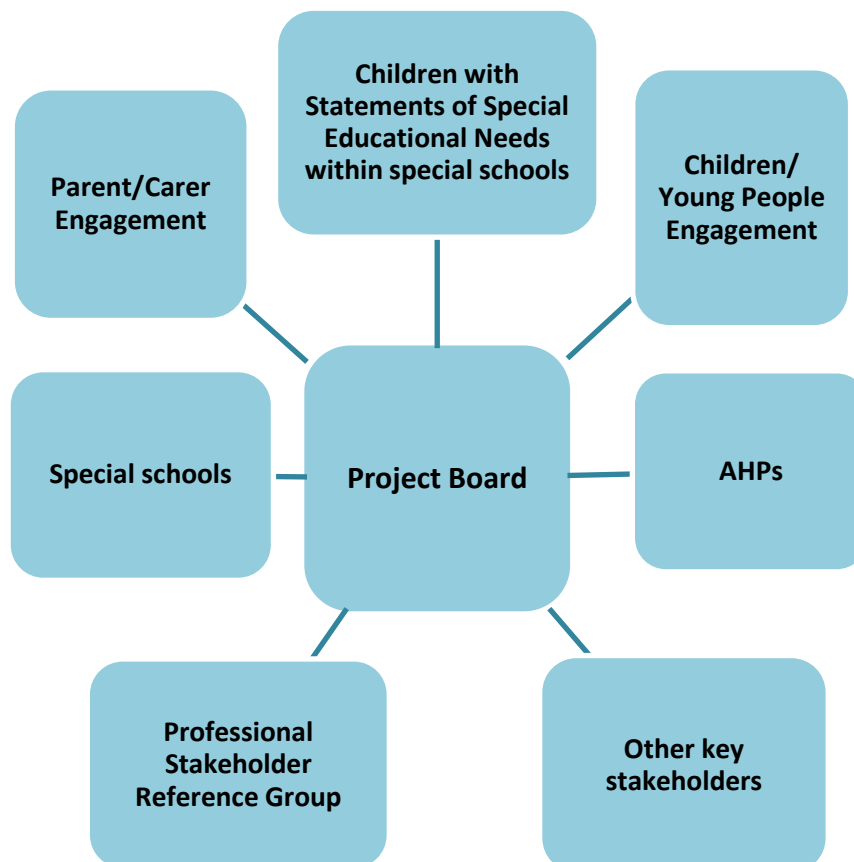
Children with Statements of Special Educational Needs within special schools

Parent/Carer Engagement

Children/ Young People Engagement

Special schools

Project Board

AHPs

Professional Stakeholder Reference Group

Other key stakeholders